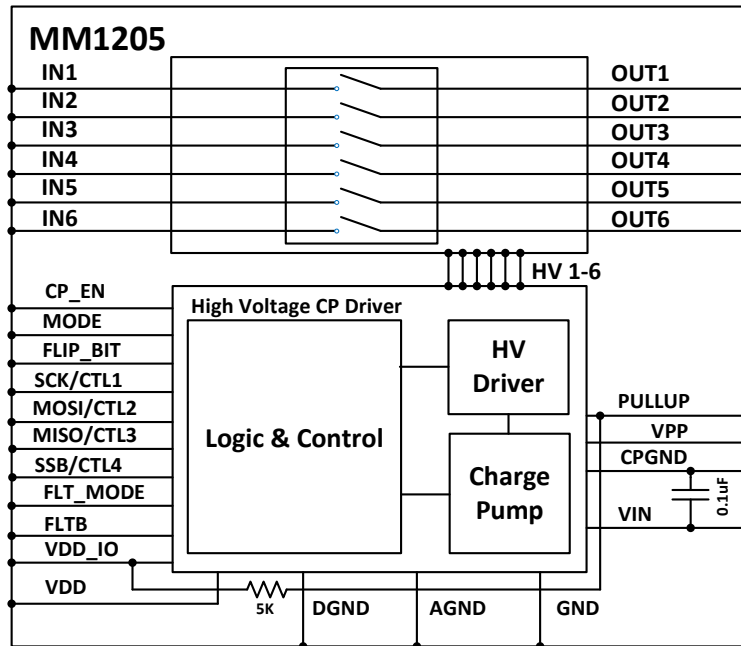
MM1205

IN1
IN2
IN3
IN4
IN5
IN6

OUT1
OUT2
OUT3
OUT4
OUT5
OUT6

HV 1-6

CP_EN
MODE
FLIP_BIT
SCK/CTL1
MOSI/CTL2
MISO/CTL3
SSB/CTL4
FLT_MODE
FLTB
VDD_IO
VDD

High Voltage CP Driver

Logic & Control

HV Driver

Charge Pump

PULLUP
VPP
CPGND
0.1uF
VIN

5K
DGND
AGND
GND